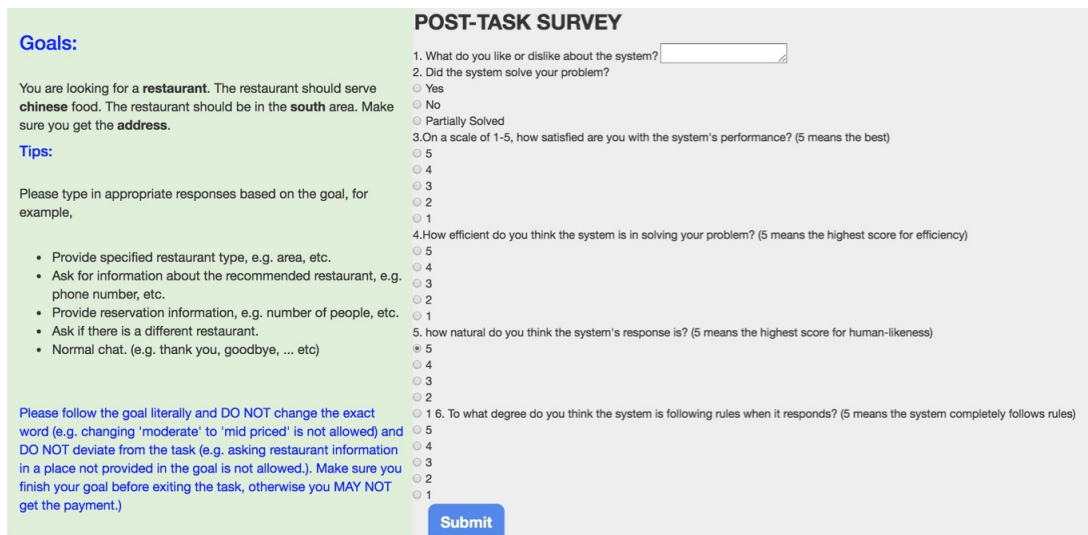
Goals:

You are looking for a **restaurant**. The restaurant should serve **chinese** food. The restaurant should be in the **south** area. Make sure you get the **address**.

Tips:

Please type in appropriate responses based on the goal, for example,

- Provide specified restaurant type, e.g. area, etc.
- Ask for information about the recommended restaurant, e.g. phone number, etc.
- Provide reservation information, e.g. number of people, etc.
- Ask if there is a different restaurant.
- Normal chat. (e.g. thank you, goodbye, ... etc)

Please follow the goal literally and DO NOT change the exact word (e.g. changing 'moderate' to 'mid priced' is not allowed) and DO NOT deviate from the task (e.g. asking restaurant information in a place not provided in the goal is not allowed.). Make sure you finish your goal before exiting the task, otherwise you MAY NOT get the payment.)

POST-TASK SURVEY

1. What do you like or dislike about the system?
2. Did the system solve your problem?
Yes
No
Partially Solved
3.On a scale of 1-5, how satisfied are you with the system's performance? (5 means the best)
5
4
3
2
1
4.How efficient do you think the system is in solving your problem? (5 means the highest score for efficiency)
5
4
3
2
1
5. how natural do you think the system's response is? (5 means the highest score for human-likeness)
5
4
3
2
1 6. To what degree do you think the system is following rules when it responds? (5 means the system completely follows rules)
5
4
3
2
1

Submit